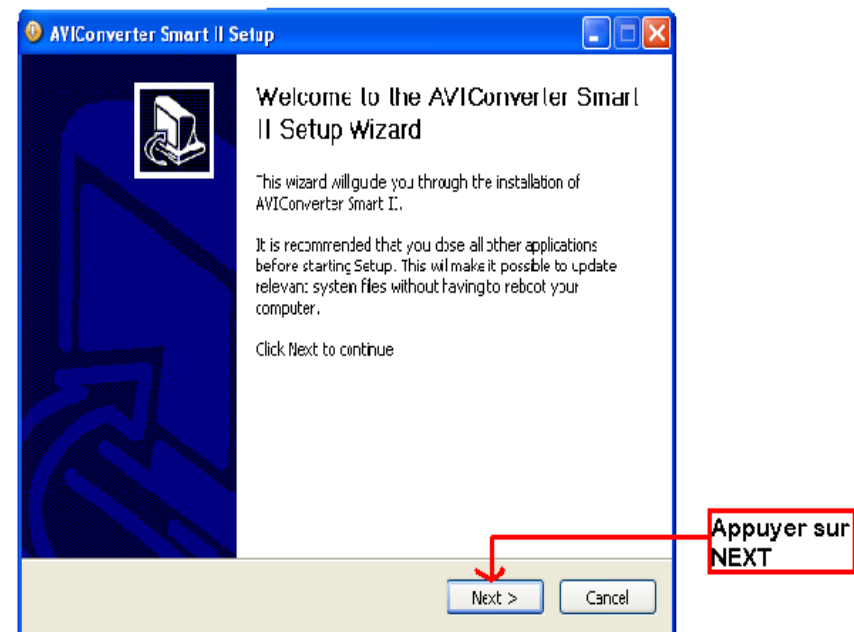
AVIConverter Smart II Setup

Welcome to the AVIConverter Smart II Setup Wizard

This wizard will guide you through the installation of AVIConverter Smart II.

It is recommended that you close all other applications before starting Setup. This will make it possible to update relevant system files without having to reboot your computer.

Click Next to continue

Appuyer sur NEXT

Next >

Cancel